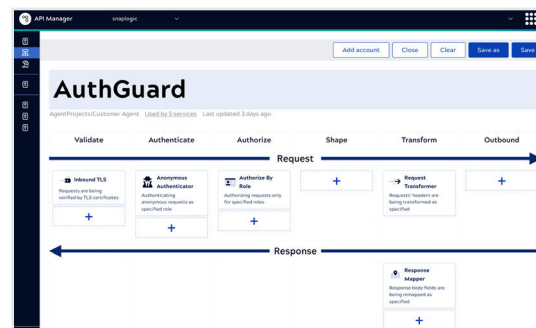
API Manager snaplogic

Add account Close Clear Save as Save

AuthGuard

AgentProjects/Customer Agent Used by 5 services Last updated 3 days ago

Validate Authenticate Authorize Shape Transform Outbound

Request

Inbound TLS
Requests are being verified by TLS certificates
+

Anonymous Authenticator
Authenticating anonymous requests as specified role
+

Authorize By Role
Authorizing requests only for specified roles
+

+

Request Transformer
Requests' headers are being transformed as specified

+

Response

Response Mapper
Response body fields are being remapped as specified
+